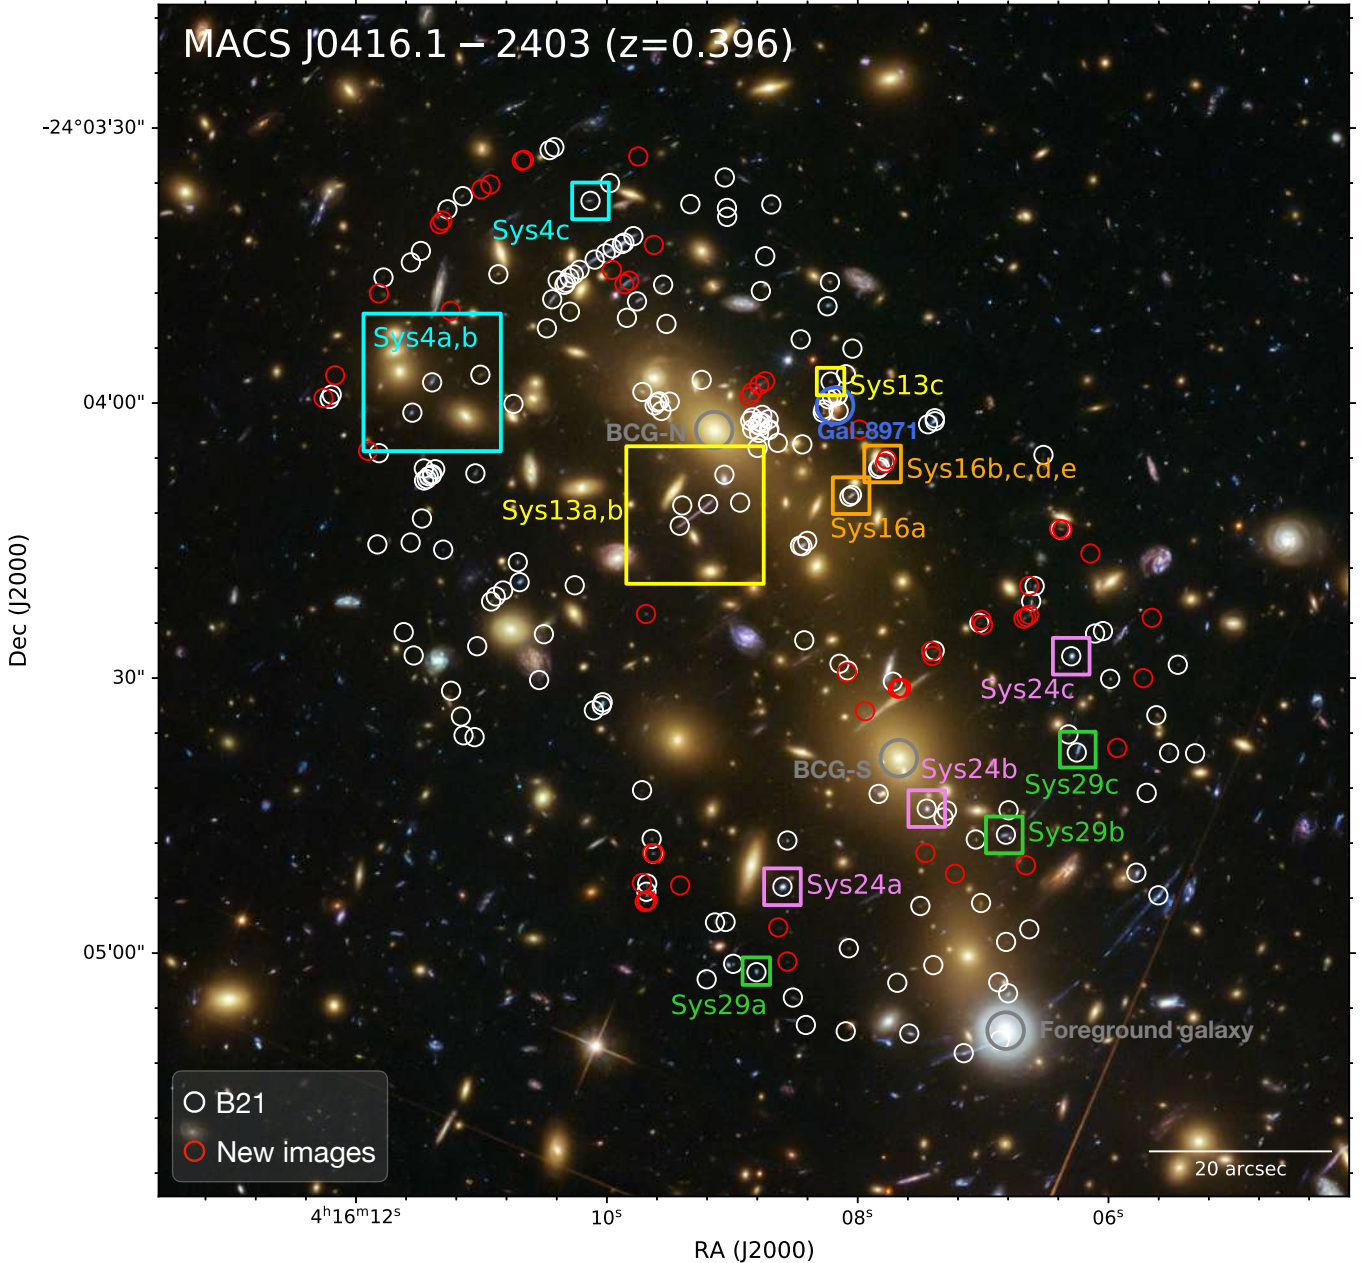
MACS J0416.1 − 2403 (z=0.396)

-24°03'30"

04'00"

30"

05'00"

Dec (J2000)

Sys4c

Sys4a,b

Sys13c

BCG-N

Gal-8971

Sys16b,c,d,e

Sys16a

Sys13a,b

Sys24c

Sys24b

BCG-S

Sys29c

Sys29b

Sys24a

Sys29a

Foreground galaxy

B21

New images

20 arcsec

$4^h16^m12^s$

$10^s$

$08^s$

$06^s$

RA (J2000)